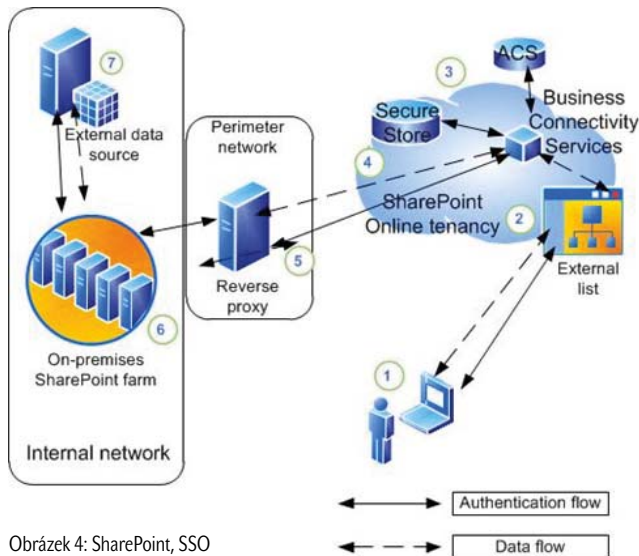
7

External data source

Perimeter network

Reverse proxy

5

6

On-premises SharePoint farm

Internal network

3

ACS

Secure Store

Business Connectivity Services

4

SharePoint Online tenancy

2

External list

1

Authentication flow

Data flow

Obrázek 4: SharePoint, SSO